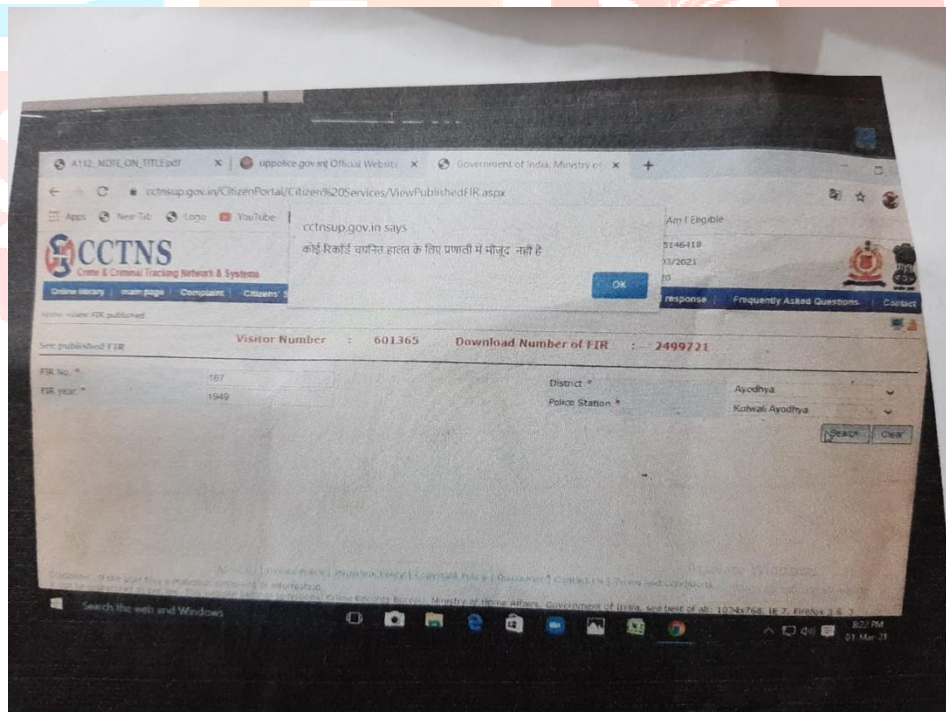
A112_NOTE_ON_TITLE.pdf × | uppolice.gov.in | Official Website × | Government of India, Ministry of × | +

← → C cctnsup.gov.in/CitizenPortal/Citizen%20Services/ViewPublishedFIR.aspx

Apps New Tab Logo YouTube

cctnsup.gov.in says
कोई रिकॉर्ड चयनित हालत के लिए प्रणाली में मौजूद नहीं है

OK

Am I Eligible
5146418
03/2021
20

CCTNS
Crime & Criminal Tracking Network & Systems

Online library | main page | Complaint | Citizens' S

response | Frequently Asked Questions | Contact

Home view FIR published

See published FIR

Visitor Number : 601365 Download Number of FIR : 2499721

FIR No. * 167
FIR year * 1949

District * Ayodhya
Police Station * Kotwali Ayodhya

Search Clear

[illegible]

Search the web and Windows

8:22 PM
01-Mar-21